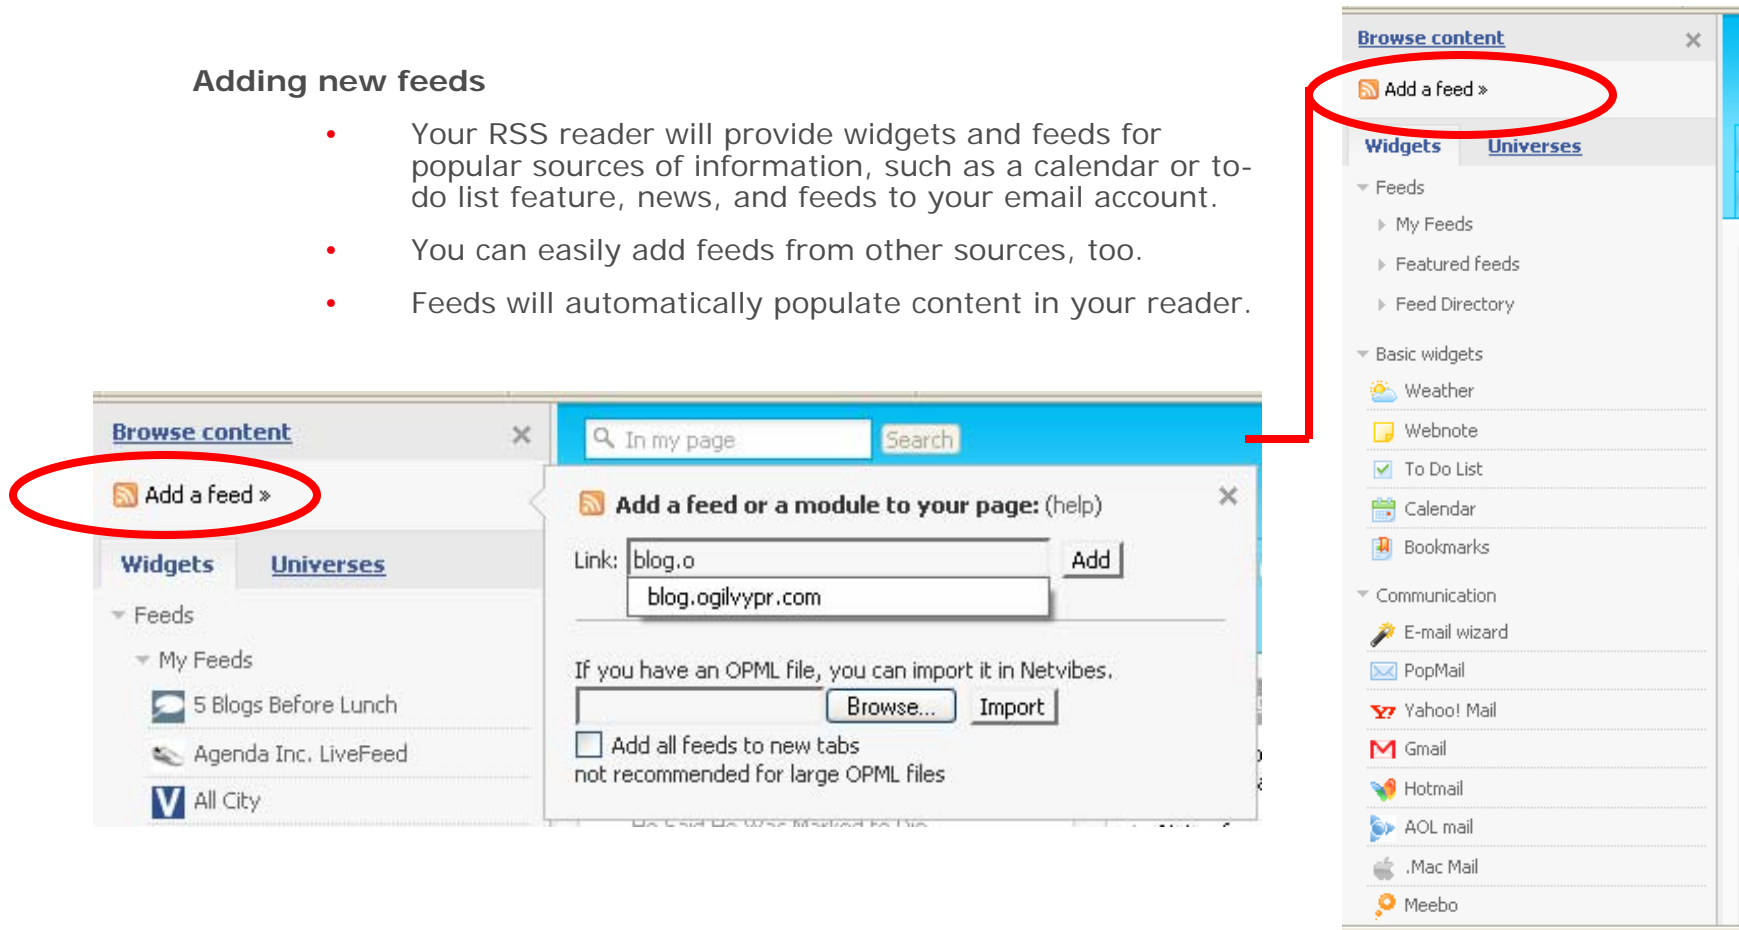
Adding new feeds

• Your RSS reader will provide widgets and feeds for popular sources of information, such as a calendar or to-do list feature, news, and feeds to your email account.

• You can easily add feeds from other sources, too.

• Feeds will automatically populate content in your reader.

Browse content ×
Add a feed »
Widgets Universes
Feeds
My Feeds
5 Blogs Before Lunch
Agenda Inc. LiveFeed
All City

In my page Search

Add a feed or a module to your page: (help) ×
Link: blog.o Add
blog.ogilvypr.com
If you have an OPML file, you can import it in Netvibes.
Browse... Import
Add all feeds to new tabs
not recommended for large OPML files

Browse content ×
Add a feed »
Widgets Universes
Feeds
My Feeds
Featured feeds
Feed Directory
Basic widgets
Weather
Webnote
To Do List
Calendar
Bookmarks
Communication
E-mail wizard
PopMail
Yahoo! Mail
Gmail
Hotmail
AOL mail
.Mac Mail
Meebo